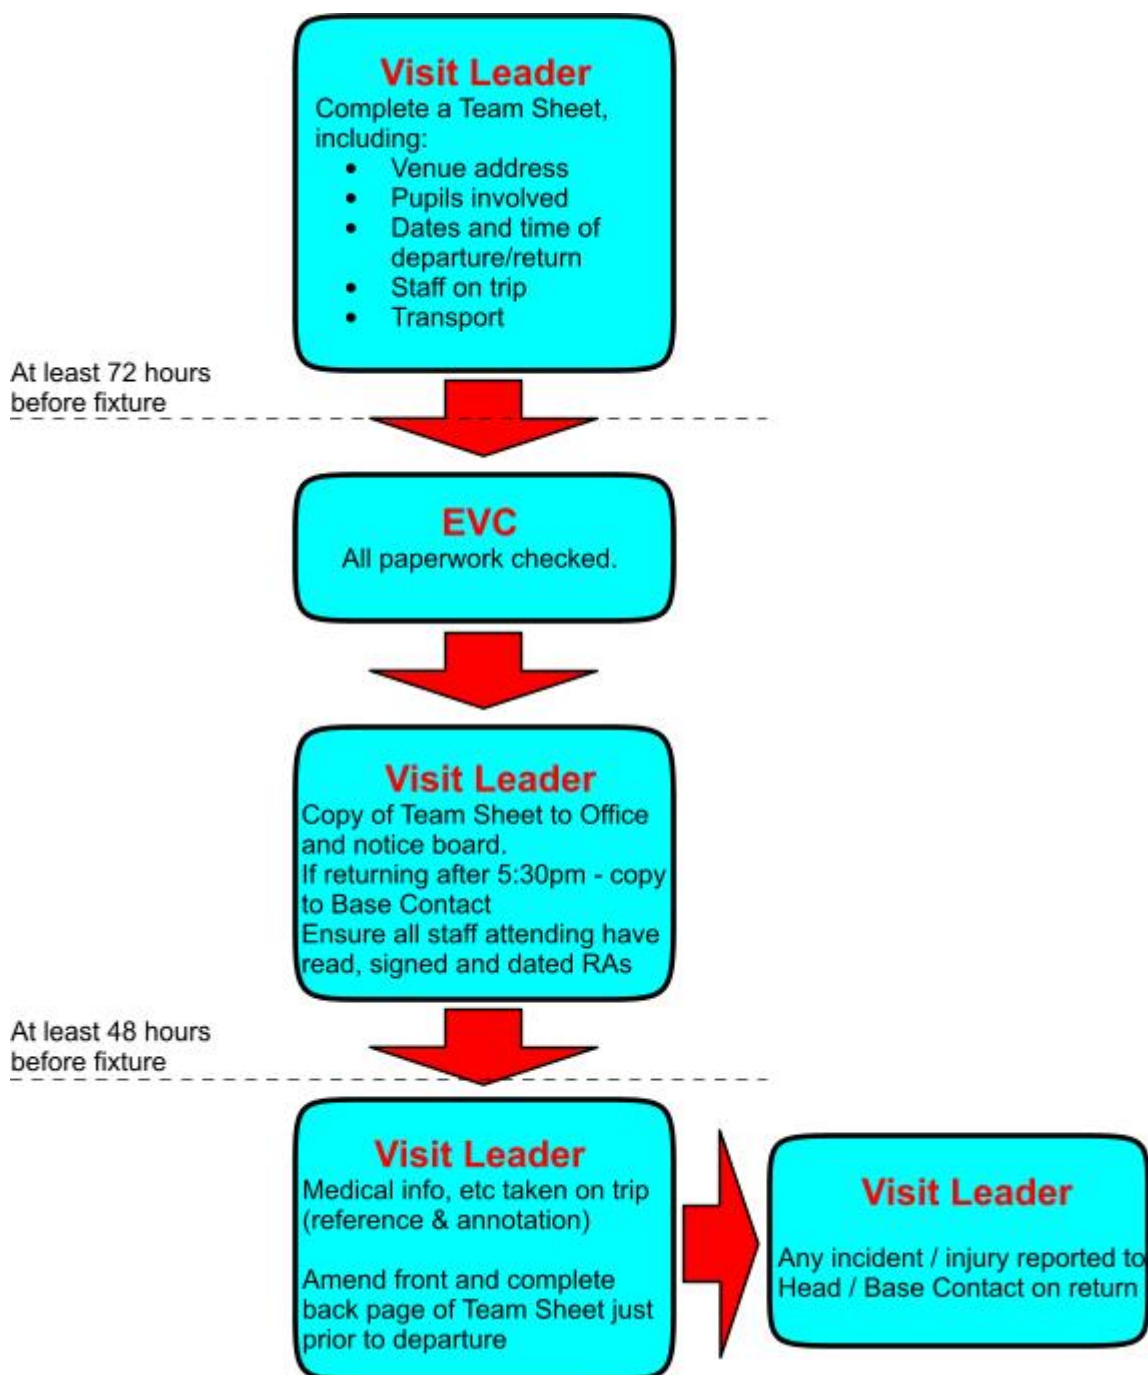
Visit Leader
Complete a Team Sheet, including:
- Venue address
- Pupils involved
- Dates and time of departure/return
- Staff on trip
- Transport

At least 72 hours before fixture

EVC
All paperwork checked.

Visit Leader
Copy of Team Sheet to Office and notice board.
If returning after 5:30pm - copy to Base Contact
Ensure all staff attending have read, signed and dated RAs

At least 48 hours before fixture

Visit Leader
Medical info, etc taken on trip (reference & annotation)

Amend front and complete back page of Team Sheet just prior to departure

Visit Leader
Any incident / injury reported to Head / Base Contact on return